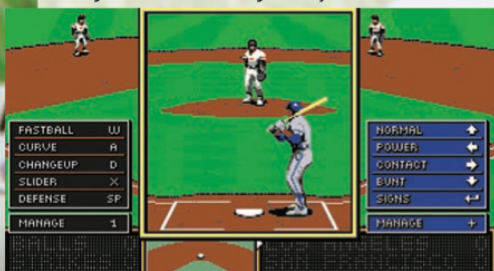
| FASTBALL | W |
|---|---|
| CURVE | A |
| CHANGEUP | D |
| SLIDER | X |
| DEFENSE | SP |

MANAGE 1

| NORMAL | ↑ |
|---|---|
| POWER | ← |
| CONTACT | → |
| BUNT | ↓ |
| SIGNS | ↵ |

MANAGE +

BALLS
STRIKES